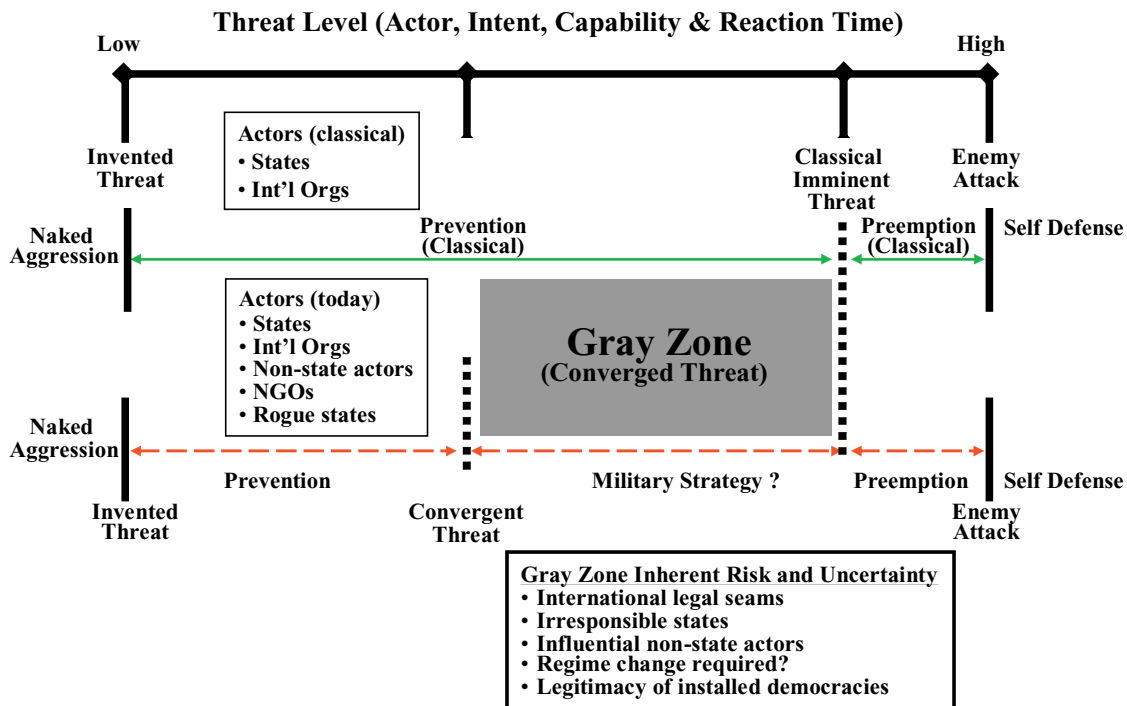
Threat Level (Actor, Intent, Capability & Reaction Time)

Low

High

Invented Threat

Actors (classical)
• States
• Int'l Orgs

Classical Imminent Threat

Enemy Attack

Naked Aggression

Prevention (Classical)

Preemption (Classical)

Self Defense

Actors (today)
• States
• Int'l Orgs
• Non-state actors
• NGOs
• Rogue states

Gray Zone
(Converged Threat)

Naked Aggression

Prevention

Military Strategy ?

Preemption

Self Defense

Invented Threat

Convergent Threat

Enemy Attack

Gray Zone Inherent Risk and Uncertainty
• International legal seams
• Irresponsible states
• Influential non-state actors
• Regime change required?
• Legitimacy of installed democracies